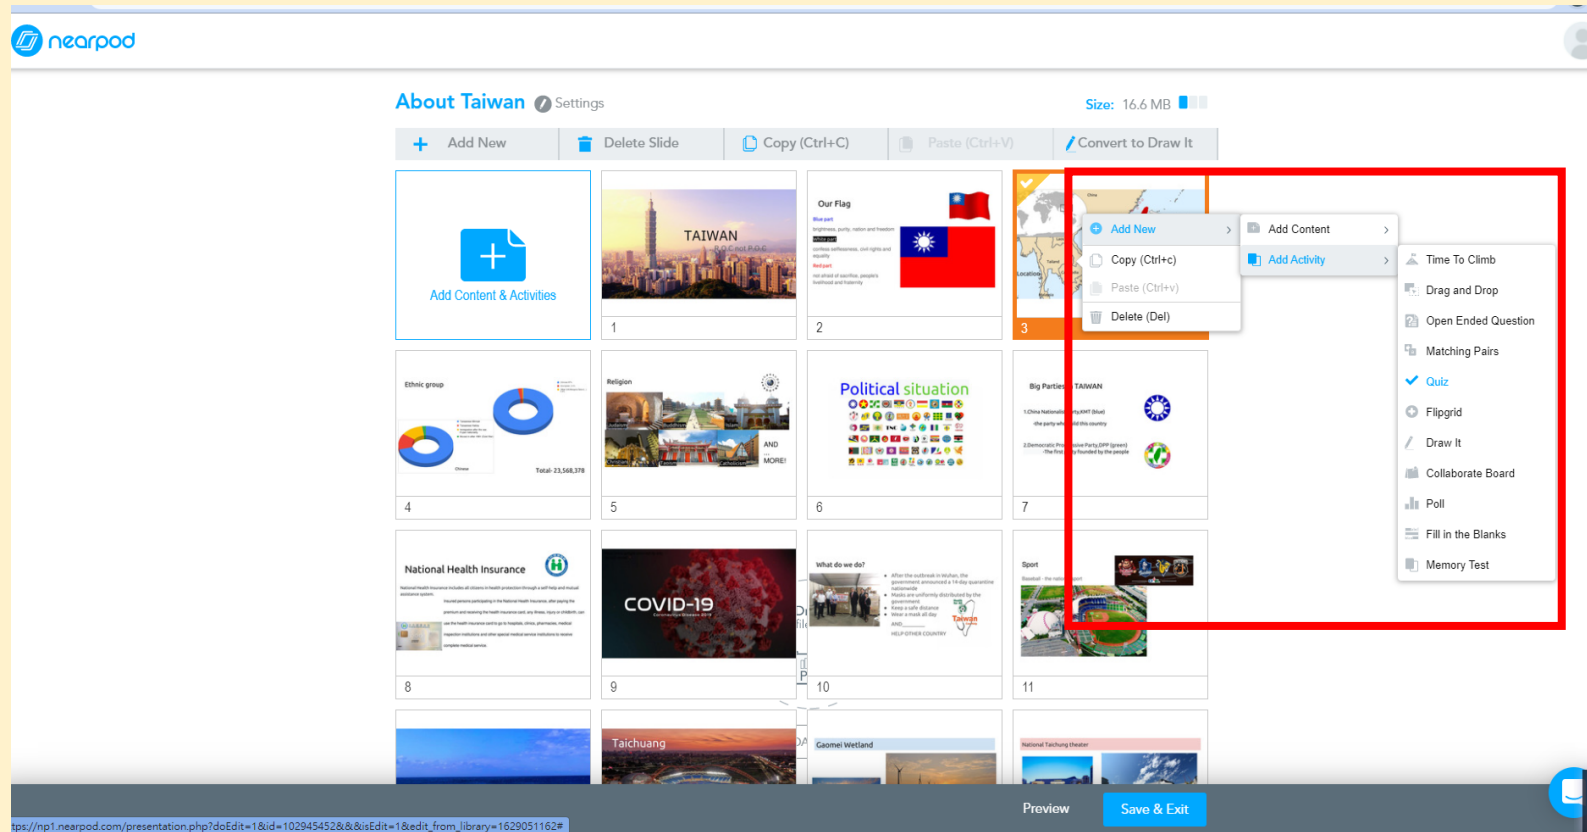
nearpod

About Taiwan Settings

Size: 16.6 MB

+ Add New | Delete Slide | Copy (Ctrl+C) | Paste (Ctrl+V) | Convert to Draw It

Add Content & Activities

TAIWAN

1

Our Flag

2

3

Add New

Copy (Ctrl+c)

Paste (Ctrl+v)

Delete (Del)

Add Content

Add Activity

Time To Climb

Drag and Drop

Open Ended Question

Matching Pairs

Quiz

Flipgrid

Draw It

Collaborate Board

Poll

Fill in the Blanks

Memory Test

Ethnic group

Total- 23,568,378

4

Religion

AND MORE!

5

Political situation

6

Big Parties TAIWAN

7

National Health Insurance

8

COVID-19

9

What do we do?

10

Sport

11

Taichuang

Gaomei Wetland

National Taichung theater

Preview

Save & Exit

tps://np1.nearpod.com/presentation.php?doEdit=1&id=102945452&&&isEdit=1&edit_from_library=1629051162#